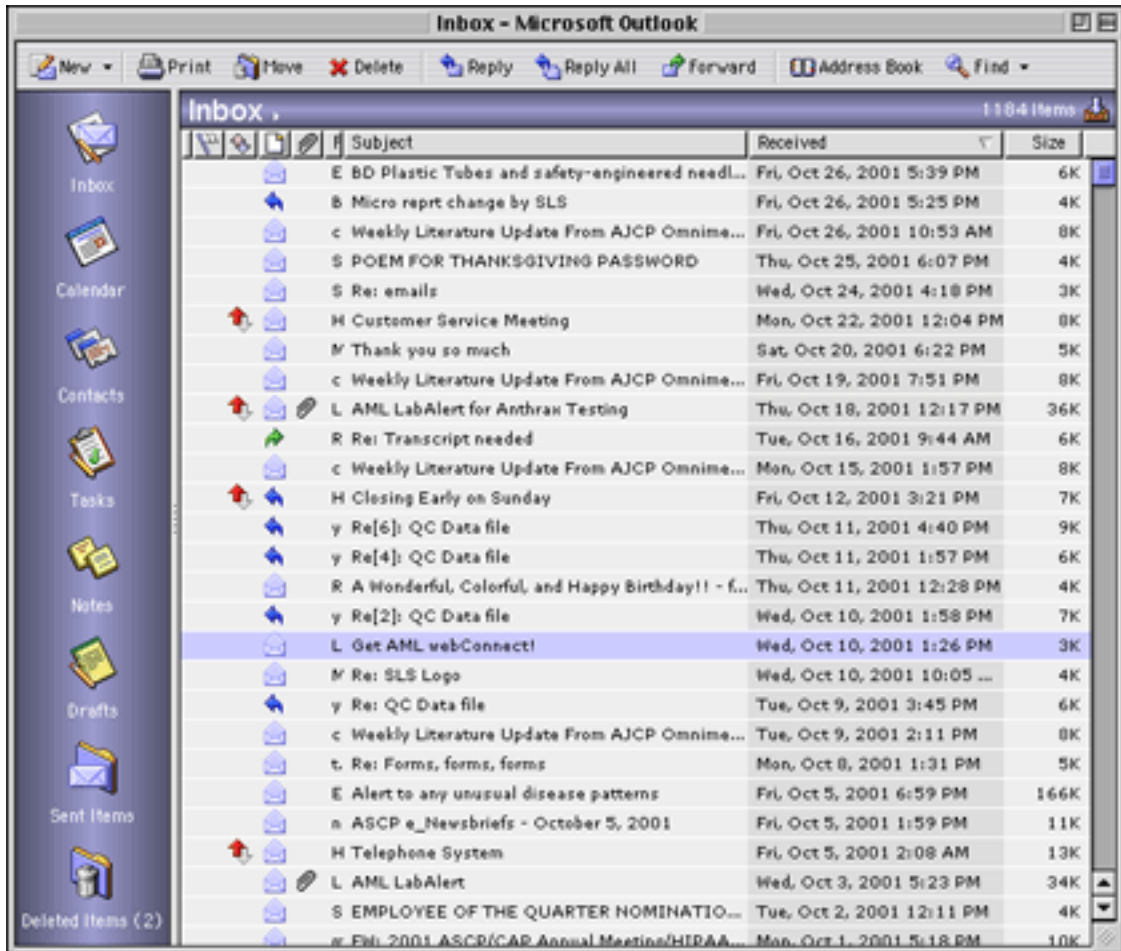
Inbox - Microsoft Outlook

New Print Move Delete Reply Reply All Forward Address Book Find

Inbox

Calendar

Contacts

Tasks

Notes

Drafts

Sent Items

Deleted Items (2)

Inbox . 1184 Items

| F | Subject | Received | Size |
|---|---|---|---|
| E | BD Plastic Tubes and safety-engineered needl... | Fri, Oct 26, 2001 5:39 PM | 6K |
| B | Micro reprt change by SLS | Fri, Oct 26, 2001 5:25 PM | 4K |
| c | Weekly Literature Update From AJCP Omnime... | Fri, Oct 26, 2001 10:53 AM | 8K |
| S | POEM FOR THANKSGIVING PASSWORD | Thu, Oct 25, 2001 6:07 PM | 4K |
| S | Re: emails | Wed, Oct 24, 2001 4:18 PM | 3K |
| H | Customer Service Meeting | Mon, Oct 22, 2001 12:04 PM | 8K |
| M | Thank you so much | Sat, Oct 20, 2001 6:22 PM | 5K |
| c | Weekly Literature Update From AJCP Omnime... | Fri, Oct 19, 2001 7:51 PM | 8K |
| L | AML LabAlert for Anthrax Testing | Thu, Oct 18, 2001 12:17 PM | 36K |
| R | Re: Transcript needed | Tue, Oct 16, 2001 9:44 AM | 6K |
| c | Weekly Literature Update From AJCP Omnime... | Mon, Oct 15, 2001 1:57 PM | 8K |
| H | Closing Early on Sunday | Fri, Oct 12, 2001 3:21 PM | 7K |
| y | Re[6]: QC Data file | Thu, Oct 11, 2001 4:40 PM | 9K |
| y | Re[4]: QC Data file | Thu, Oct 11, 2001 1:57 PM | 6K |
| R | A Wonderful, Colorful, and Happy Birthday!! - f... | Thu, Oct 11, 2001 12:28 PM | 4K |
| y | Re[2]: QC Data file | Wed, Oct 10, 2001 1:58 PM | 7K |
| L | Get AML webConnect! | Wed, Oct 10, 2001 1:26 PM | 3K |
| M | Re: SLS Logo | Wed, Oct 10, 2001 10:05 ... | 4K |
| y | Re: QC Data file | Tue, Oct 9, 2001 3:45 PM | 6K |
| c | Weekly Literature Update From AJCP Omnime... | Tue, Oct 9, 2001 2:11 PM | 8K |
| t. | Re: Forms, forms, forms | Mon, Oct 8, 2001 1:31 PM | 5K |
| E | Alert to any unusual disease patterns | Fri, Oct 5, 2001 6:59 PM | 166K |
| n | ASCP e_Newsbriefs - October 5, 2001 | Fri, Oct 5, 2001 1:59 PM | 11K |
| H | Telephone System | Fri, Oct 5, 2001 2:08 AM | 13K |
| L | AML LabAlert | Wed, Oct 3, 2001 5:23 PM | 34K |
| S | EMPLOYEE OF THE QUARTER NOMINATIO... | Tue, Oct 2, 2001 12:11 PM | 4K |
| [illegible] | Fw: 2001 ASCP/CAP Annual Meeting/HIPAA... | Mon, Oct 1, 2001 5:18 PM | 10K |